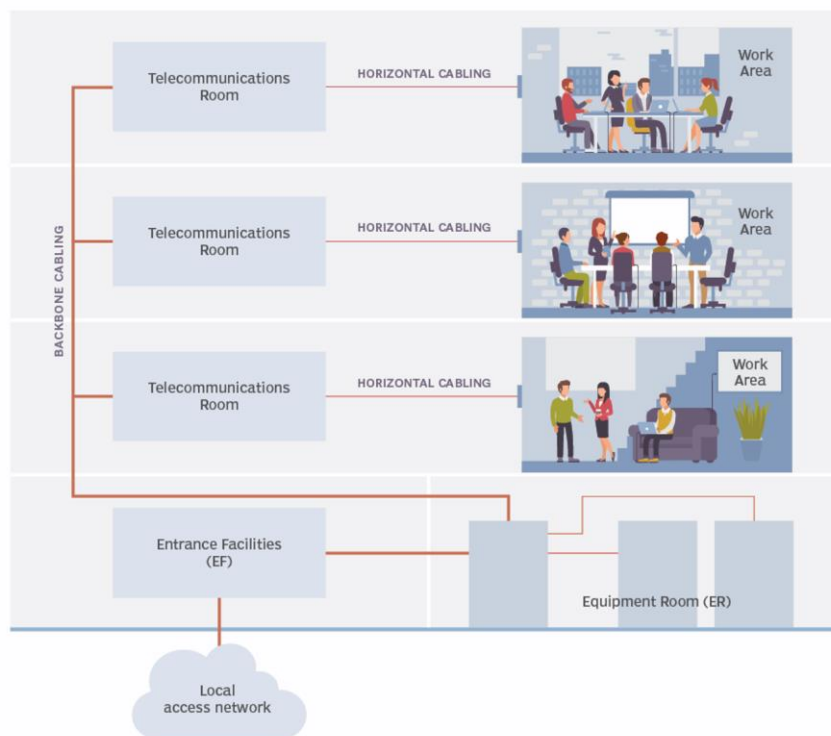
Telecommunications Room

HORIZONTAL CABLING

Work Area

Telecommunications Room

HORIZONTAL CABLING

Work Area

BACKBONE CABLING

Telecommunications Room

HORIZONTAL CABLING

Work Area

Entrance Facilities (EF)

Equipment Room (ER)

Local access network